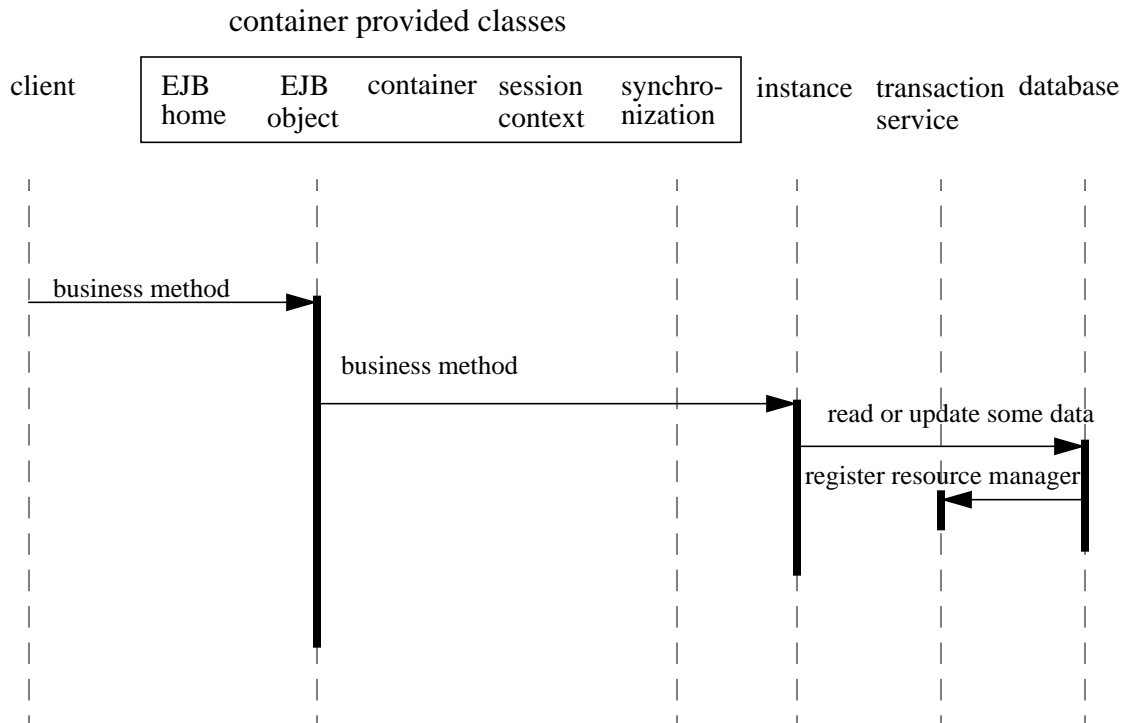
container provided classes

client

EJB home

EJB object

container

session context

synchronization

instance

transaction service

database

business method

business method

read or update some data

register resource manager